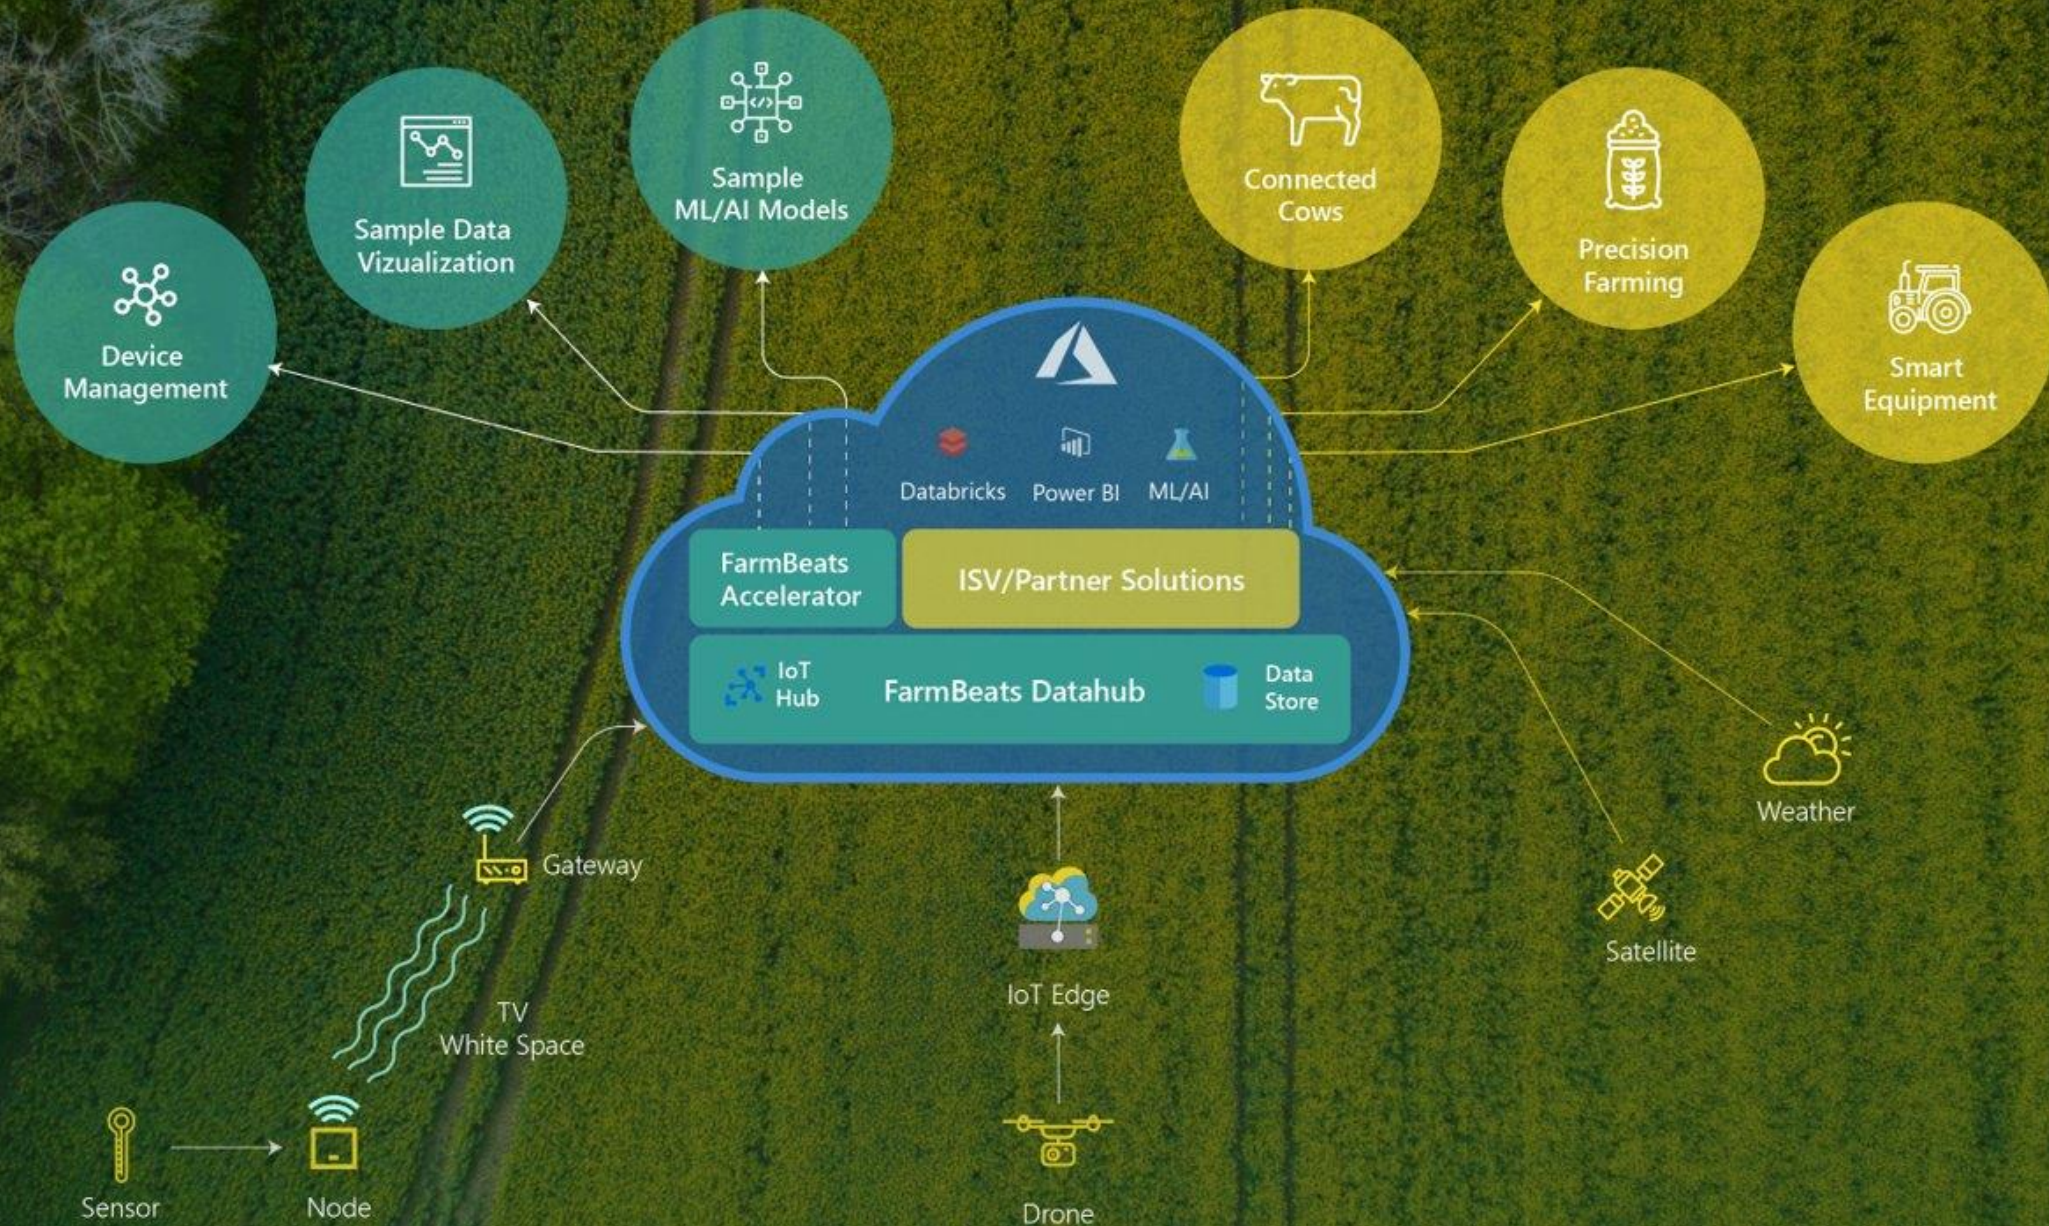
Device Management

Sample Data Vizualization

Sample ML/AI Models

Connected Cows

Precision Farming

Smart Equipment

Databricks

Power BI

ML/AI

FarmBeats Accelerator

ISV/Partner Solutions

IoT Hub

FarmBeats Datahub

Data Store

Gateway

TV White Space

Sensor

Node

IoT Edge

Drone

Weather

Satellite